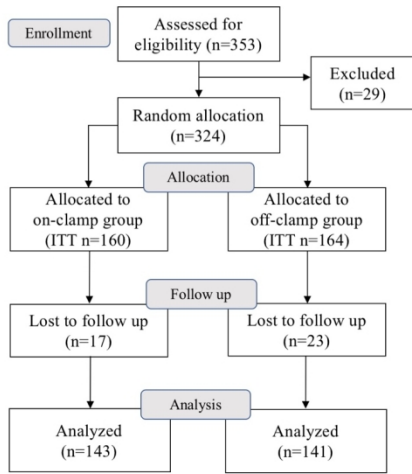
Enrollment

Assessed for eligibility (n=353)

Excluded (n=29)

Random allocation (n=324)

Allocation

Allocated to on-clamp group (ITT n=160)

Allocated to off-clamp group (ITT n=164)

Follow up

Lost to follow up (n=17)

Lost to follow up (n=23)

Analysis

Analyzed (n=143)

Analyzed (n=141)